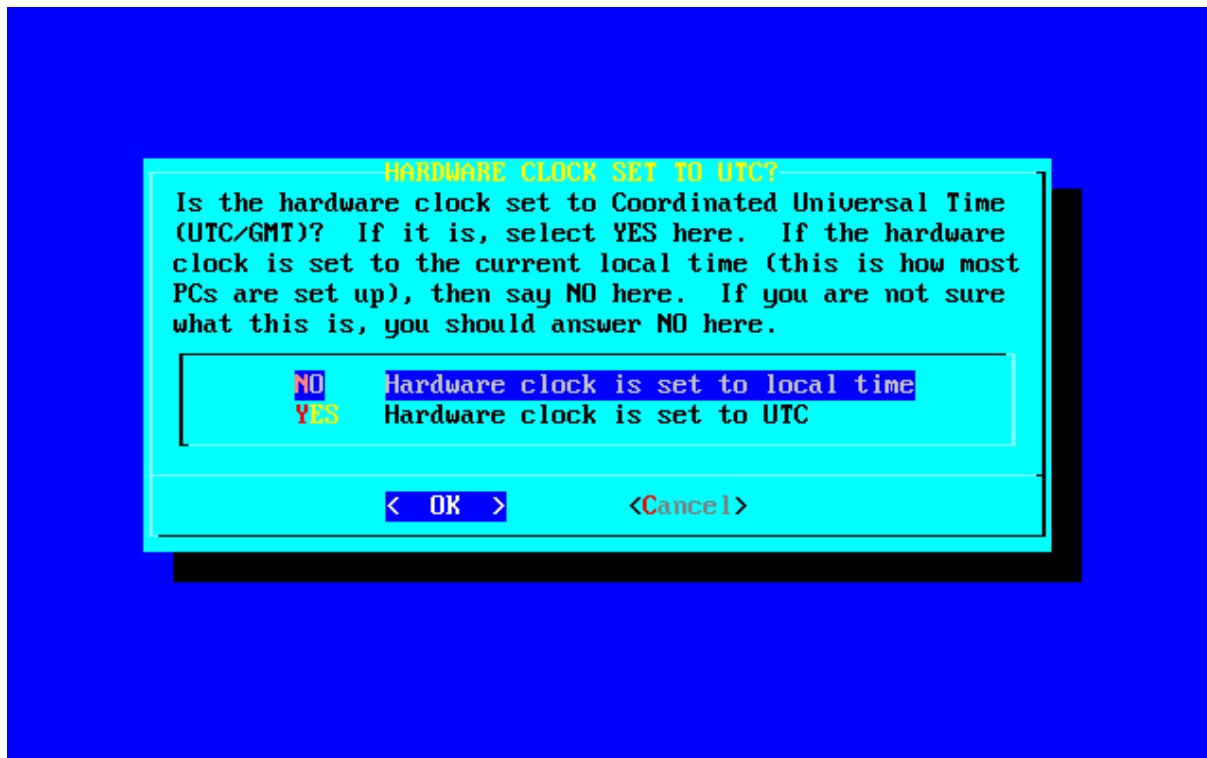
HARDWARE CLOCK SET TO UTC?

Is the hardware clock set to Coordinated Universal Time (UTC/GMT)? If it is, select YES here. If the hardware clock is set to the current local time (this is how most PCs are set up), then say NO here. If you are not sure what this is, you should answer NO here.

NO Hardware clock is set to local time
YES Hardware clock is set to UTC

< OK > <Cancel>